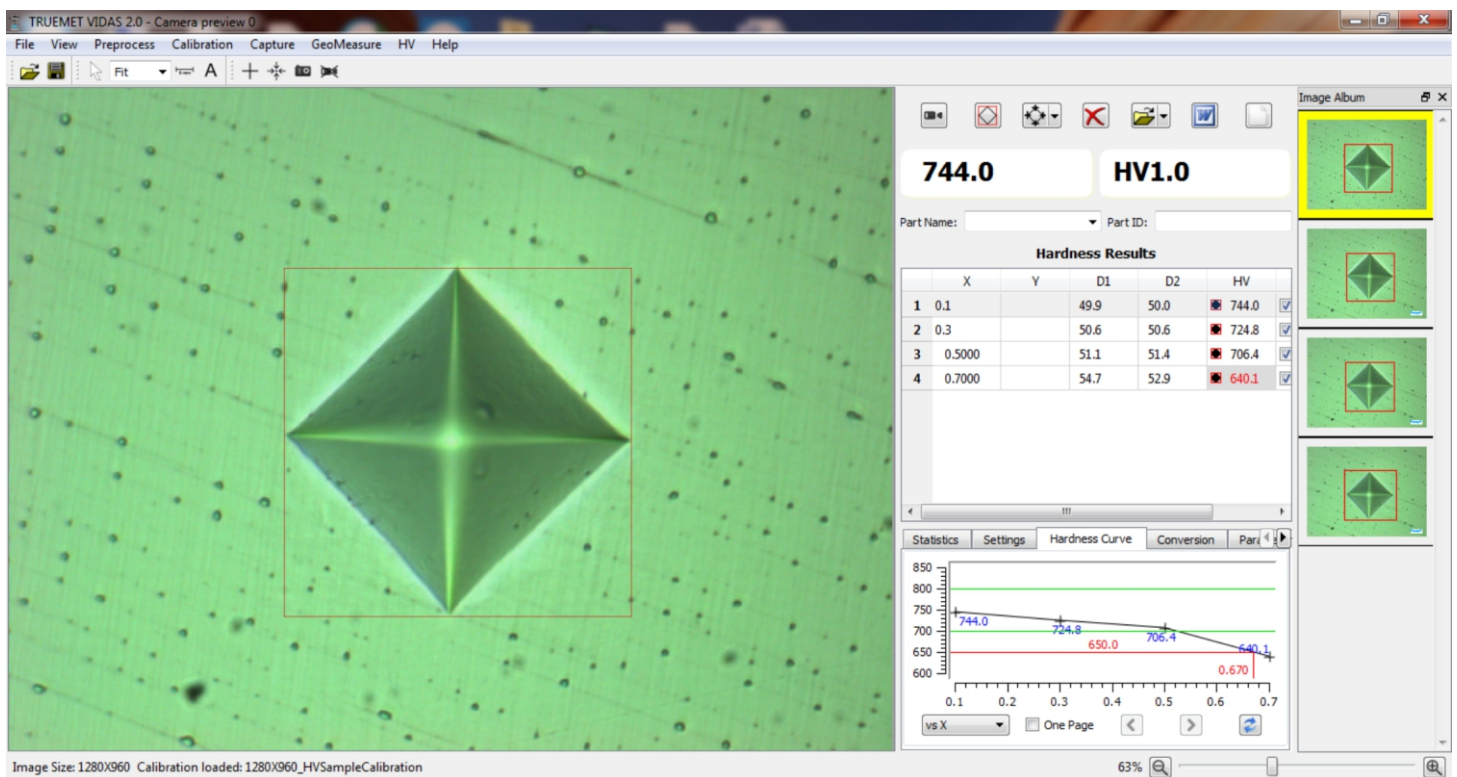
TRUEMET VIDAS 2.0 - Camera preview 0

File View Preprocess Calibration Capture GeoMeasure HV Help

Fit A

744.0

HV1.0

Part Name: Part ID:

Hardness Results

| | X | Y | D1 | D2 | HV |
|---|---|---|---|---|---|
| 1 | 0.1 | | 49.9 | 50.0 | 744.0 |
| 2 | 0.3 | | 50.6 | 50.6 | 724.8 |
| 3 | 0.5000 | | 51.1 | 51.4 | 706.4 |
| 4 | 0.7000 | | 54.7 | 52.9 | 640.1 |

Statistics Settings Hardness Curve Conversion Para

850
800
750
700
650
600

744.0
724.8
706.4
640.1
650.0
0.670

0.1 0.2 0.3 0.4 0.5 0.6 0.7

vs X One Page

Image Album

Image Size: 1280X960 Calibration loaded: 1280X960_HVSampleCalibration

63%